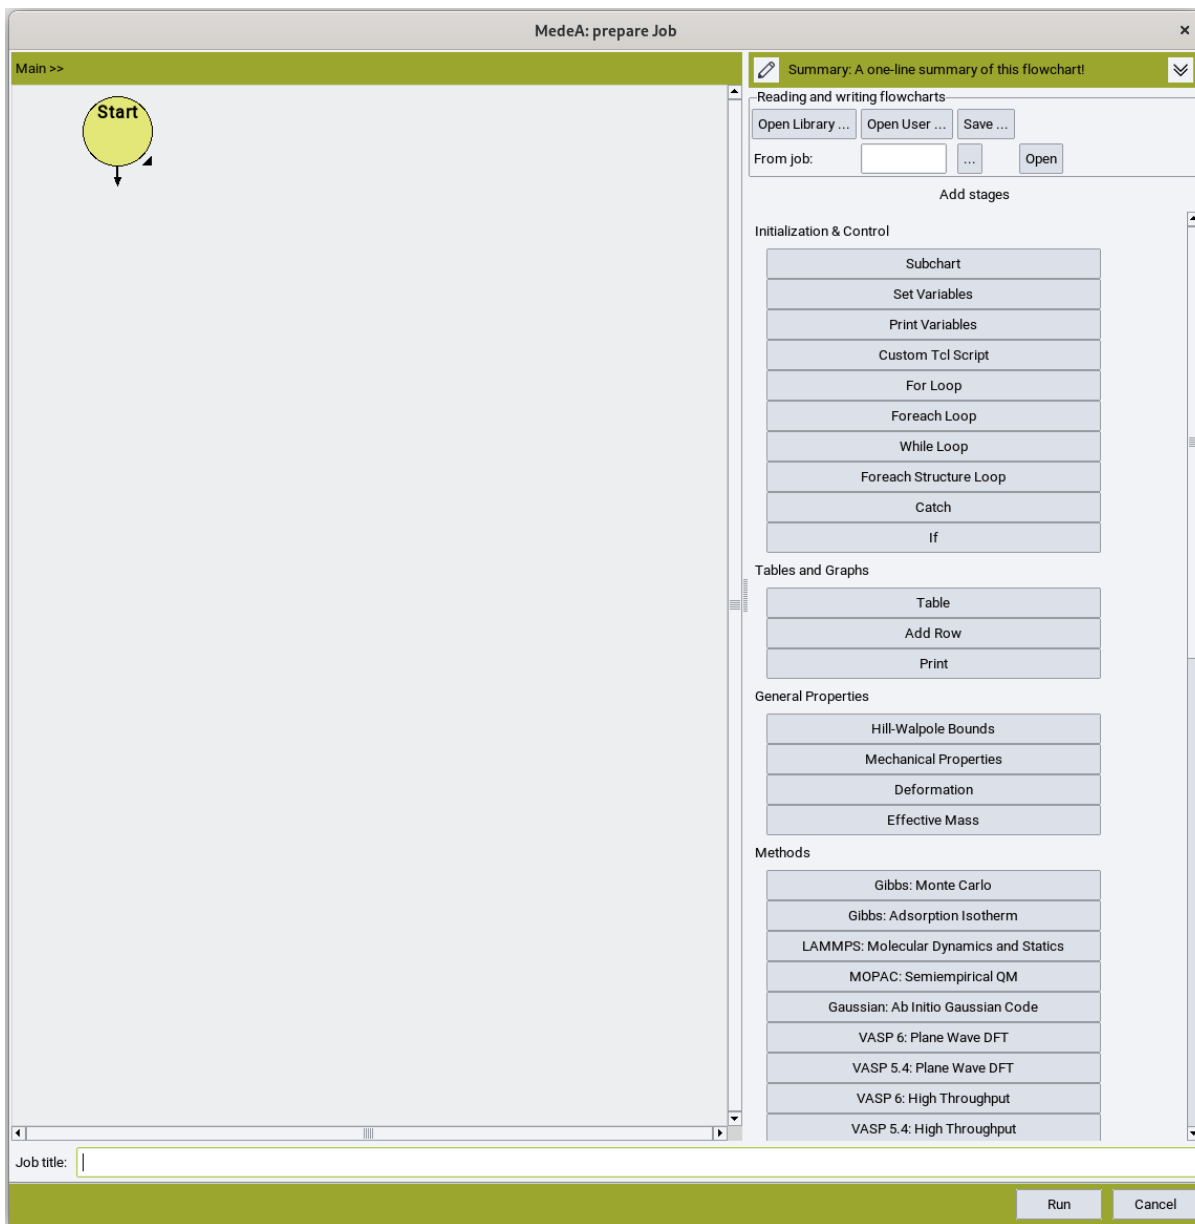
MedeA: prepare Job

×

Main >>

Start

Summary: A one-line summary of this flowchart!

Reading and writing flowcharts

Open Library ...

Open User ...

Save ...

From job:

...

Open

Add stages

Initialization & Control

Subchart

Set Variables

Print Variables

Custom Tcl Script

For Loop

Foreach Loop

While Loop

Foreach Structure Loop

Catch

If

Tables and Graphs

Table

Add Row

Print

General Properties

Hill-Walpole Bounds

Mechanical Properties

Deformation

Effective Mass

Methods

Gibbs: Monte Carlo

Gibbs: Adsorption Isotherm

LAMMPS: Molecular Dynamics and Statics

MOPAC: Semiempirical QM

Gaussian: Ab Initio Gaussian Code

VASP 6: Plane Wave DFT

VASP 5.4: Plane Wave DFT

VASP 6: High Throughput

VASP 5.4: High Throughput

Job title:

Run

Cancel